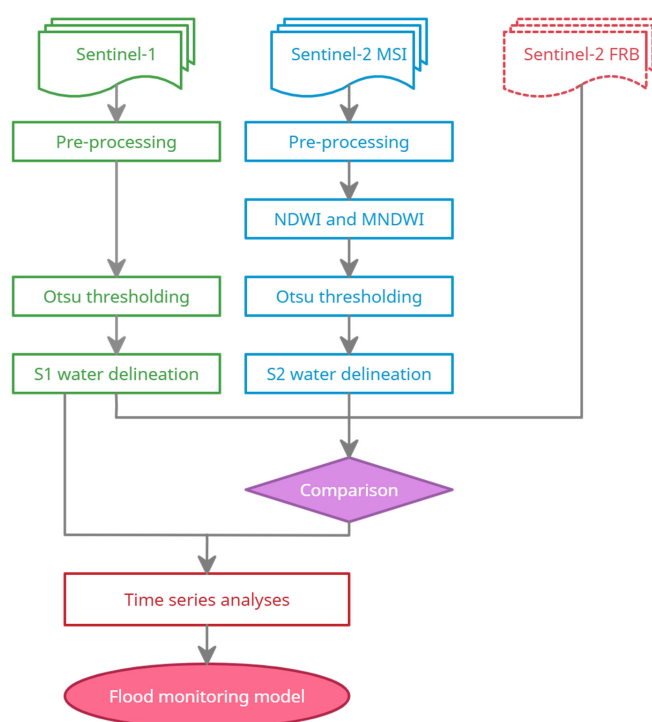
Sentinel-1

Sentinel-2 MSI

Sentinel-2 FRB

Pre-processing

Pre-processing

NDWI and MNDWI

Otsu thresholding

Otsu thresholding

S1 water delineation

S2 water delineation

Comparison

Time series analyses

Flood monitoring model